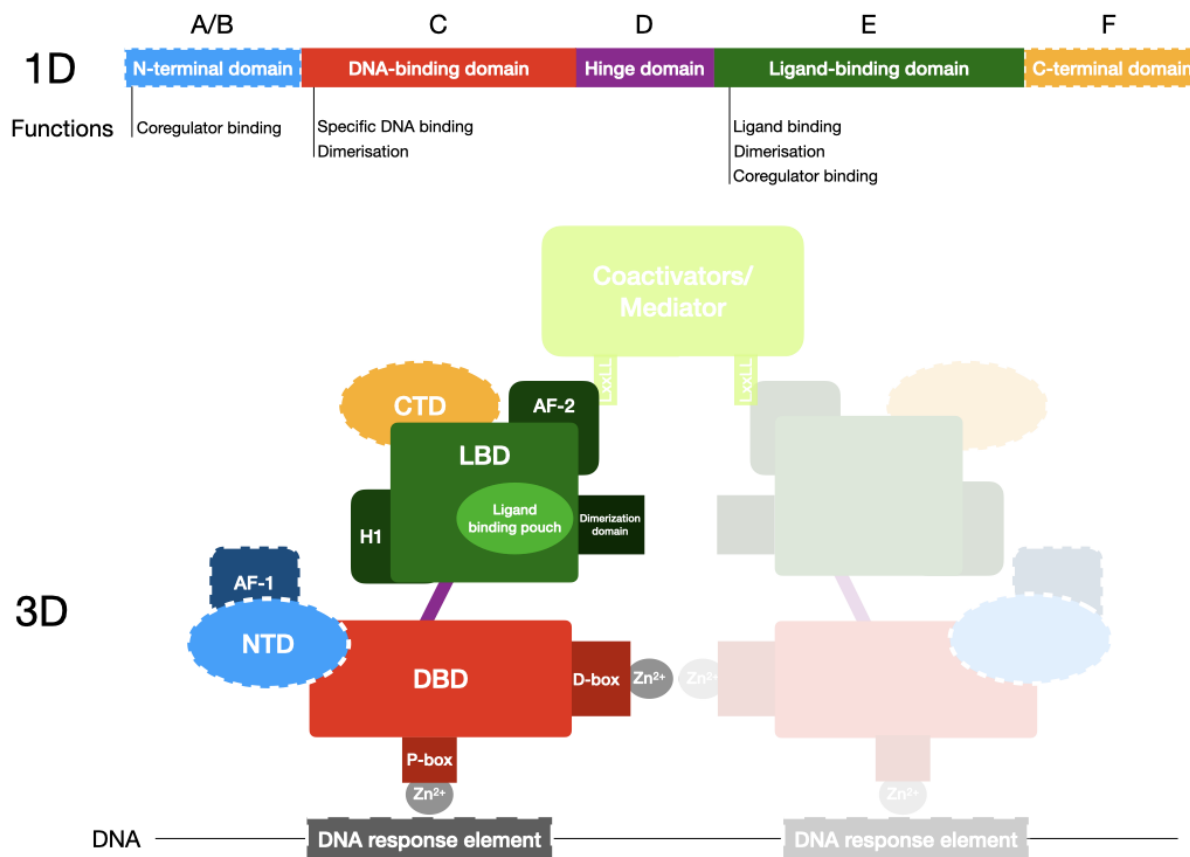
A/B C D E F

1D

N-terminal domain | DNA-binding domain | Hinge domain | Ligand-binding domain | C-terminal domain

Functions

Coregulator binding

Specific DNA binding
Dimerisation

Ligand binding
Dimerisation
Coregulator binding

Coactivators/ Mediator

LxxLL

LxxLL

CTD

AF-2

LBD

Ligand binding pouch

Dimerization domain

H1

AF-1

3D

NTD

DBD

D-box

$Zn^{2+}$

$Zn^{2+}$

P-box

$Zn^{2+}$

$Zn^{2+}$

DNA

DNA response element

DNA response element